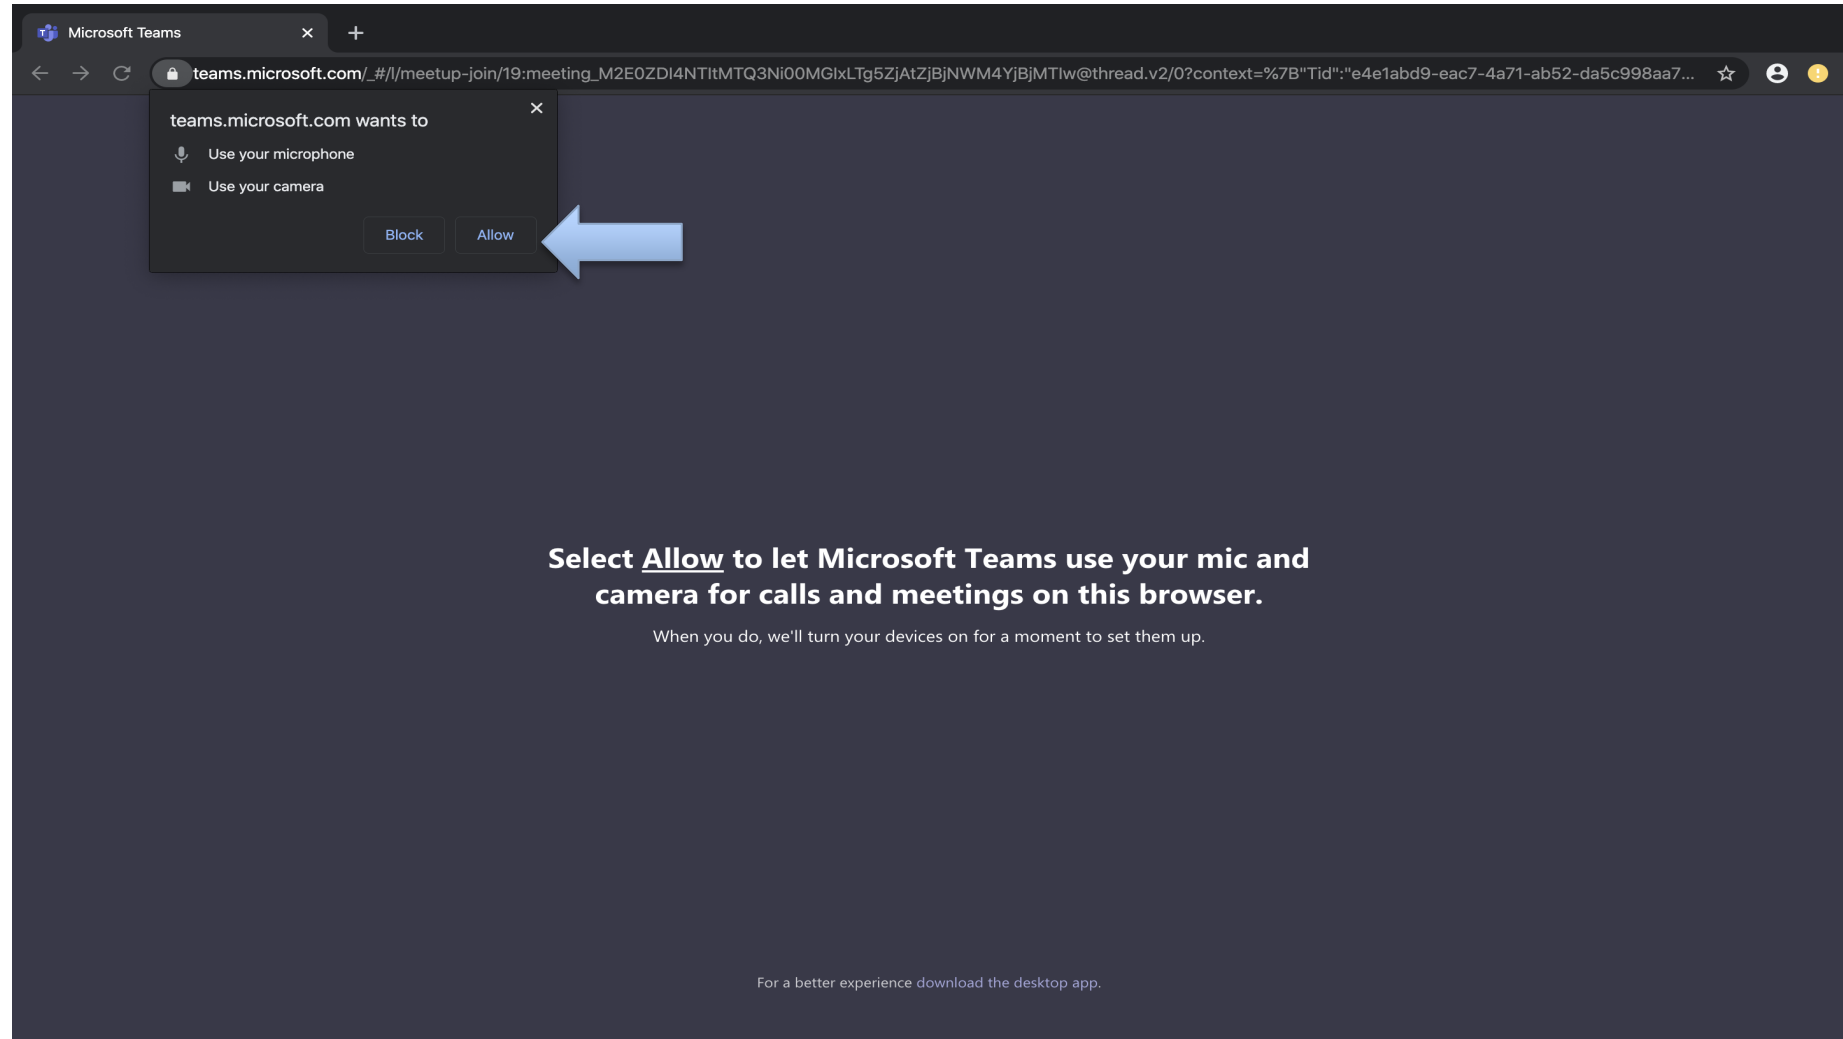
Microsoft Teams

teams.microsoft.com/_#/l/meetup-join/19:meeting_M2E0ZDI4NTItMTQ3Ni00MGIxLTg5ZjAtZjBjNWM4YjBjMTIw@thread.v2/0?context=%7B"Tid":"e4e1abd9-eac7-4a71-ab52-da5c998aa7...

teams.microsoft.com wants to

Use your microphone

Use your camera

Block Allow

Select Allow to let Microsoft Teams use your mic and camera for calls and meetings on this browser.

When you do, we'll turn your devices on for a moment to set them up.

For a better experience download the desktop app.